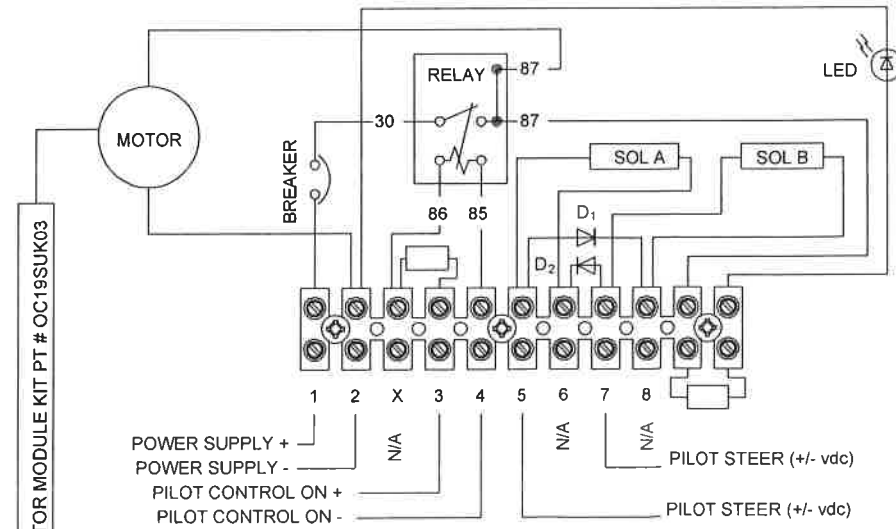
TOR MODULE KIT PT # OC19SUK03

MOTOR

BREAKER

RELAY

87

30

87

86

85

LED

SOL A

SOL B

$D_1$

$D_2$

1 2 X 3 4 5 6 7 8

N/A

N/A

N/A

POWER SUPPLY +

POWER SUPPLY -

PILOT CONTROL ON +

PILOT CONTROL ON -

PILOT STEER (+/- vdc)

PILOT STEER (+/- vdc)